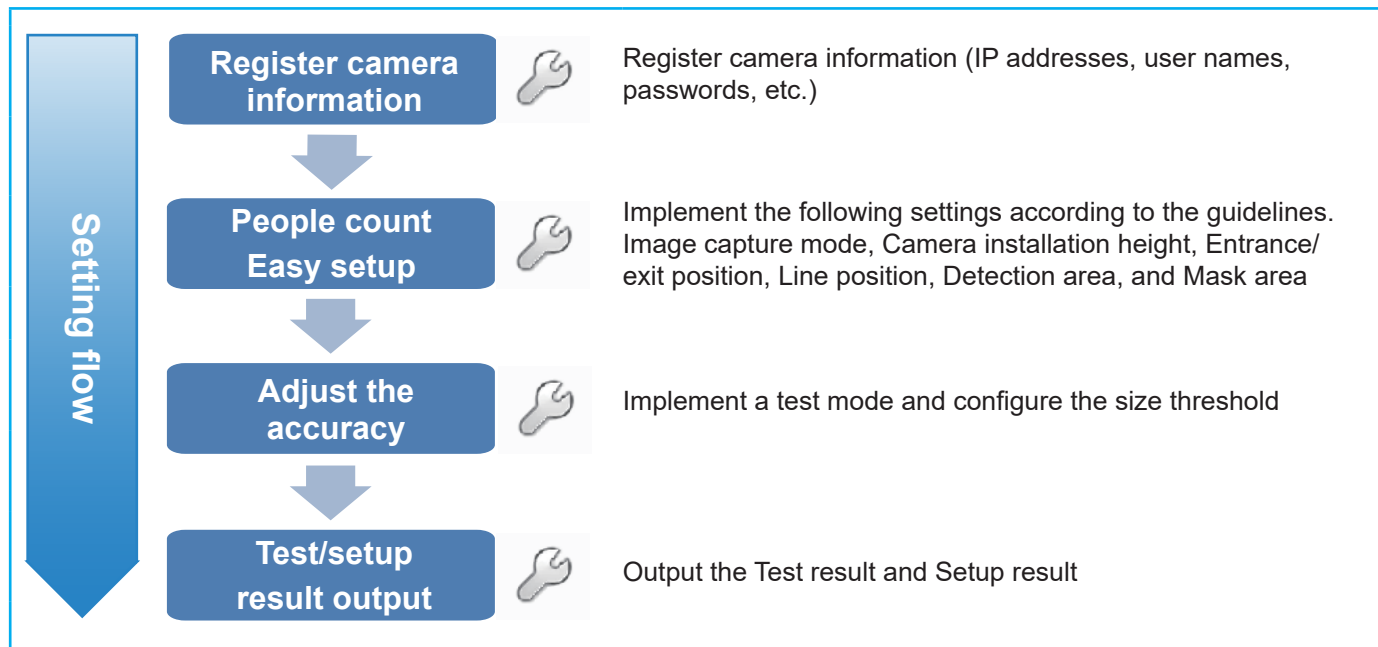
Setting flow

Register camera information

Register camera information (IP addresses, user names, passwords, etc.)

People count Easy setup

Implement the following settings according to the guidelines. Image capture mode, Camera installation height, Entrance/exit position, Line position, Detection area, and Mask area

Adjust the accuracy

Implement a test mode and configure the size threshold

Test/setup result output

Output the Test result and Setup result